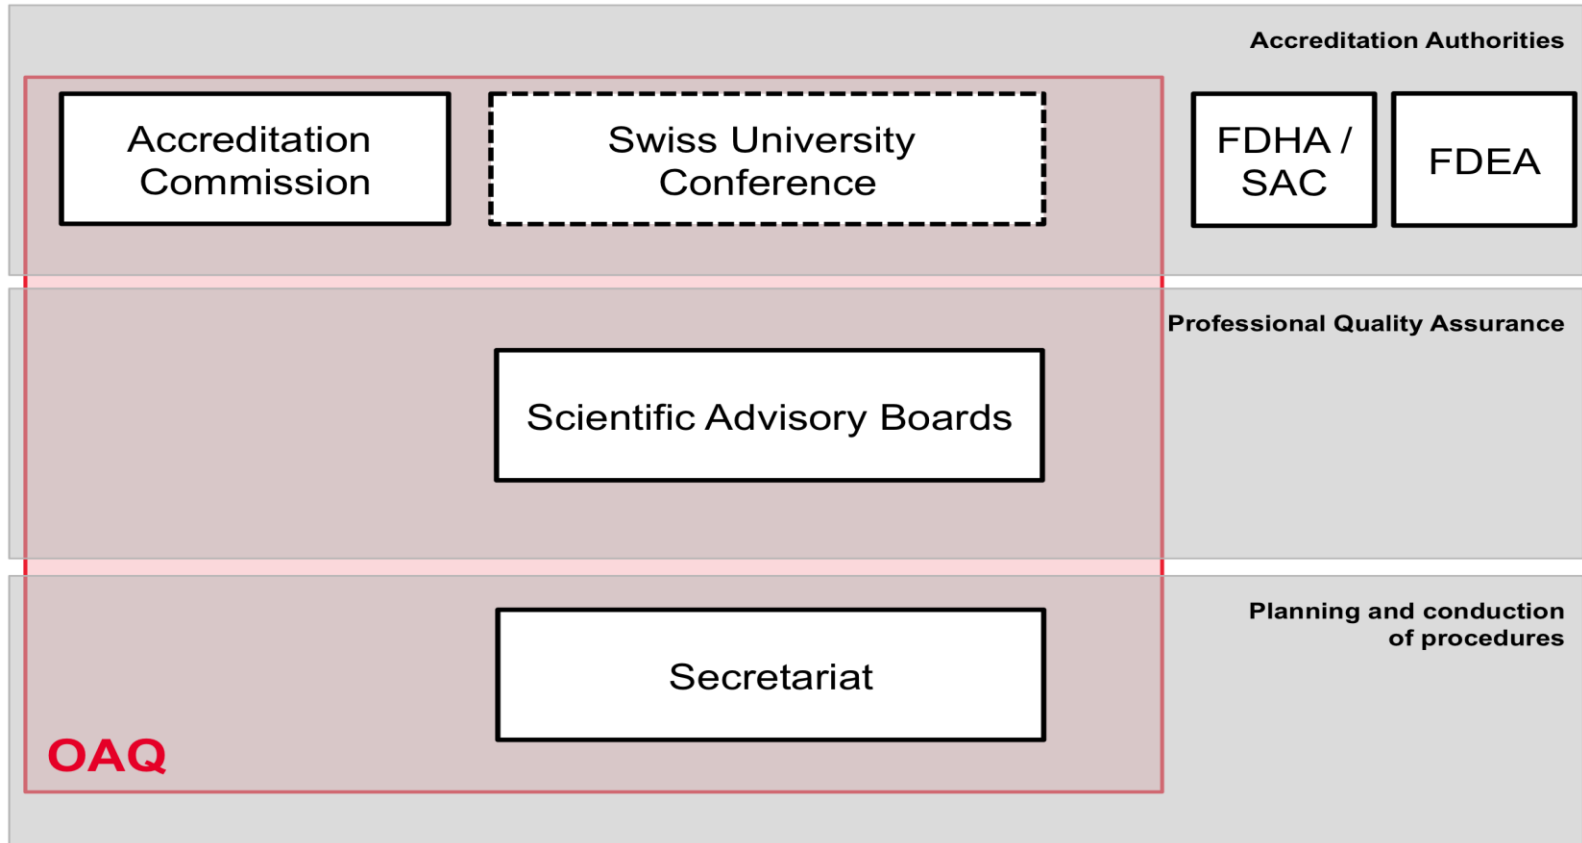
Accreditation Authorities

Accreditation Commission

Swiss University Conference

FDHA / SAC

FDEA

Professional Quality Assurance

Scientific Advisory Boards

Planning and conduction of procedures

Secretariat

OAQ